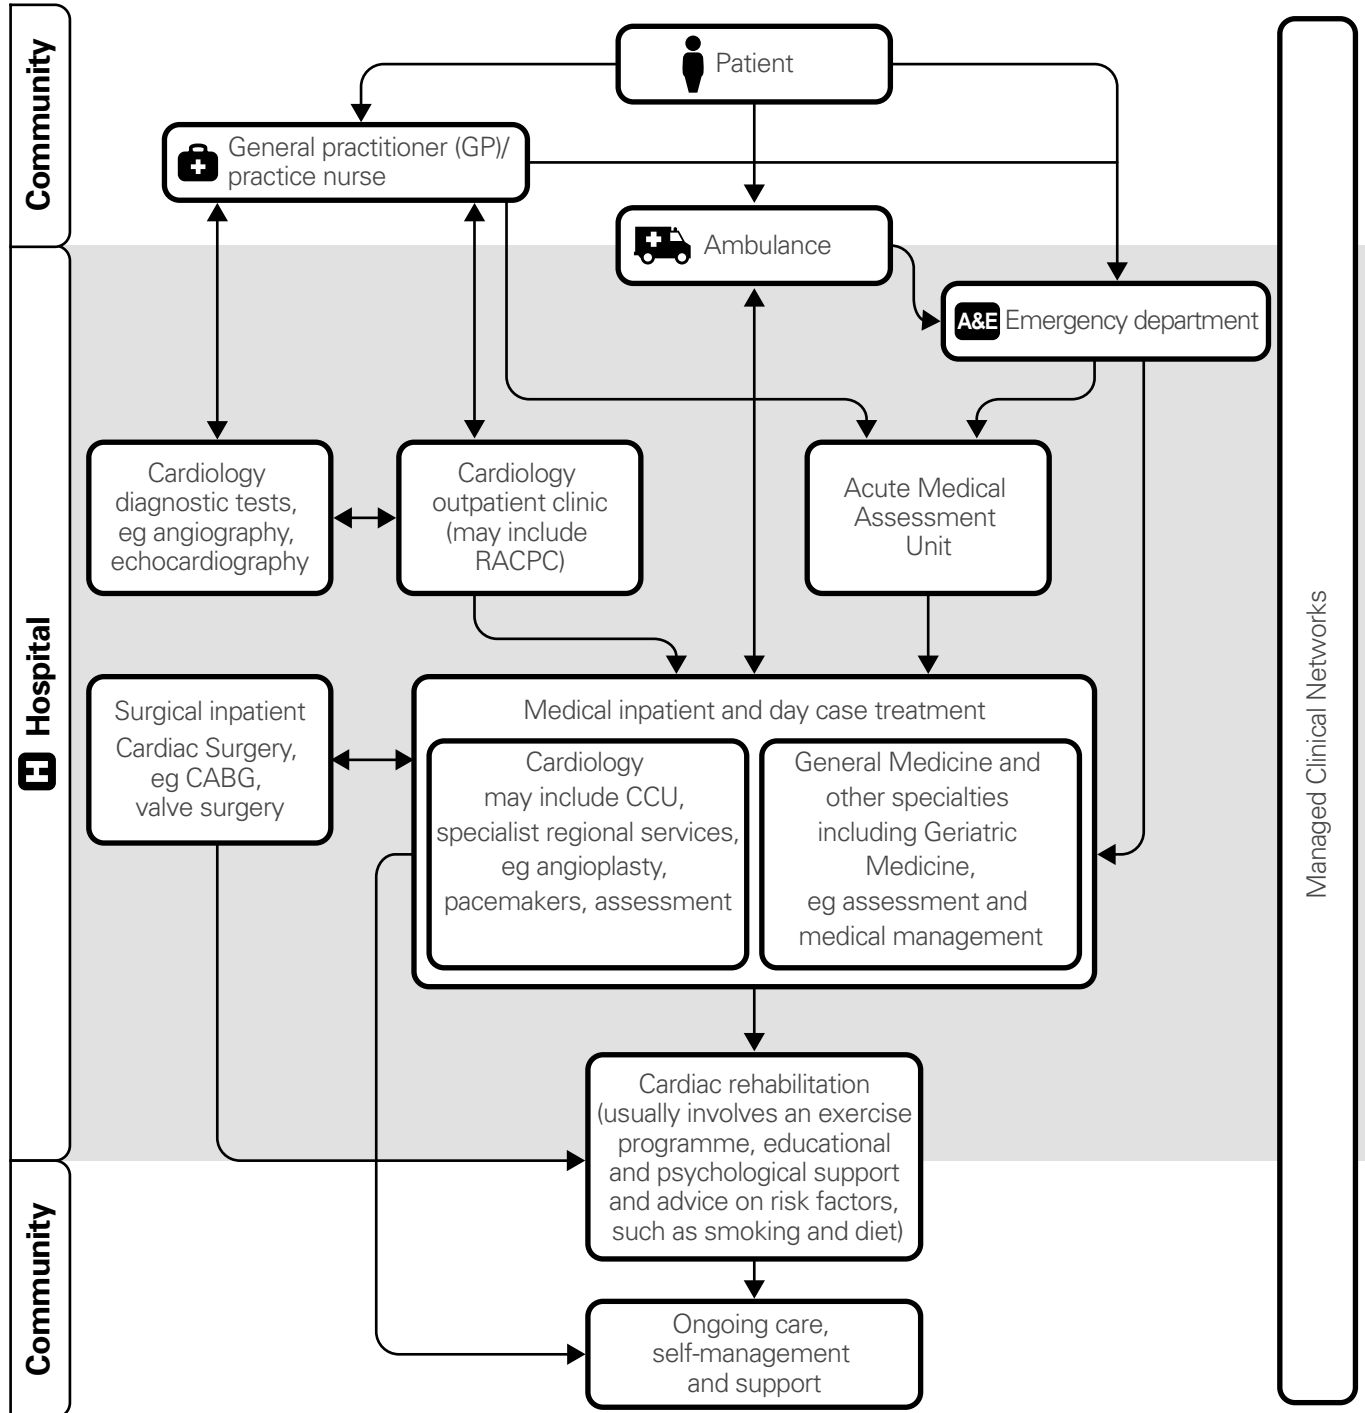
Community

Patient

General practitioner (GP)/ practice nurse

Ambulance

A&E Emergency department

Hospital

Cardiology diagnostic tests, eg angiography, echocardiography

Cardiology outpatient clinic (may include RACPC)

Acute Medical Assessment Unit

Surgical inpatient Cardiac Surgery, eg CABG, valve surgery

Medical inpatient and day case treatment

Cardiology may include CCU, specialist regional services, eg angioplasty, pacemakers, assessment

General Medicine and other specialties including Geriatric Medicine, eg assessment and medical management

Cardiac rehabilitation (usually involves an exercise programme, educational and psychological support and advice on risk factors, such as smoking and diet)

Community

Ongoing care, self-management and support

Managed Clinical Networks